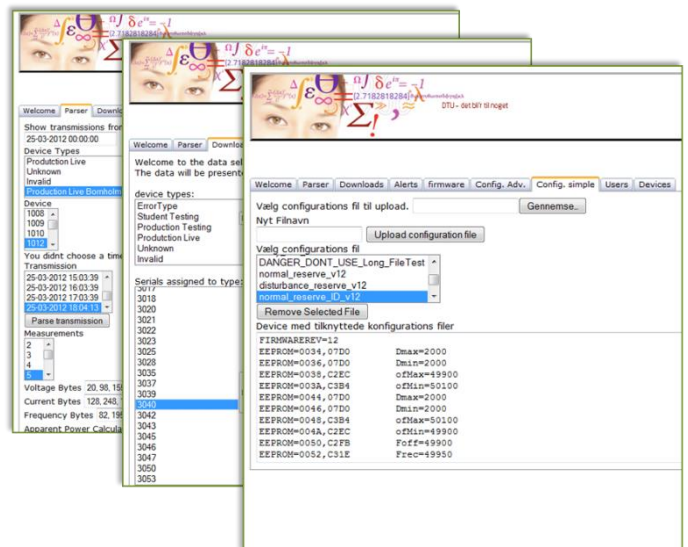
$\varepsilon\Theta_\infty$ $\delta e^{i\pi} = -1$ 2.718281828 $\Sigma$

Welcome | Parser | Downlo

Show transmissions from
25-03-2012 00:00:00
Device Types
Produtction Live
Unknown
Invalid
Production Live Bornholm
Device
1008
1009
1010
1012
You didnt choose a time
Transmission
25-03-2012 15:03:39
25-03-2012 16:03:39
25-03-2012 17:03:39
25-03-2012 18:04:13
Parse transmission
Measurements
2
3
4
5
Voltage Bytes 20, 98, 15
Current Bytes 128, 248,
Frequency Bytes 82, 19
Apparent Power Calcula

$\varepsilon\Theta_\infty$ $\delta e^{i\pi} = -1$ 2.718281828 $\Sigma$

Welcome | Parser | Downlo

Welcome to the data se
The data will be present

device types:
ErrorType
Student Testing
Production Testing
Produtction Live
Unknown
Invalid

Serials assigned to type:
3017
3018
3020
3021
3022
3023
3025
3028
3035
3037
3039
3040
3042
3043
3045
3046
3047
3050
3053

$\varepsilon\Theta_\infty$ $\delta e^{i\pi} = -1$ 2.718281828 $\Sigma$!

DTU - det blir til noget

Welcome | Parser | Downloads | Alerts | firmware | Config. Adv. | Config. simple | Users | Devices

Vælg configurations fil til upload. Gennemse...
Nyt Filnavn
Upload configuration file
Vælg configurations fil
DANGER_DONT_USE_Long_FileTest
normal_reserve_v12
disturbance_reserve_v12
normal_reserve_ID_v12
Remove Selected File
Device med tilknyttede konfigurations filer
FIRMWAREREV=12
EEPROM=0034,07D0 Dmax=2000
EEPROM=0036,07D0 Dmin=2000
EEPROM=0038,C2EC ofMax=49900
EEPROM=003A,C3B4 ofMin=50100
EEPROM=0044,07D0 Dmax=2000
EEPROM=0046,07D0 Dmin=2000
EEPROM=0048,C3B4 ofMax=50100
EEPROM=004A,C2EC ofMin=49900
EEPROM=0050,C2FB Foff=49900
EEPROM=0052,C31E Frec=49950